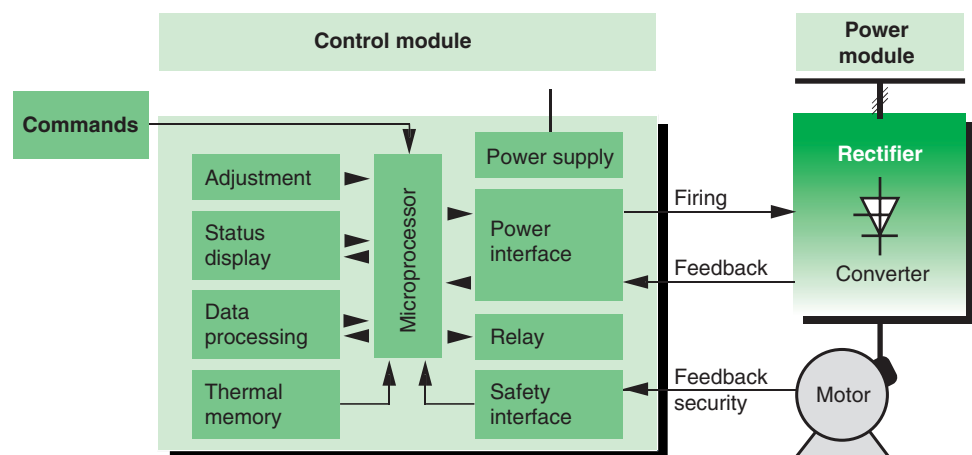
Control module

Power module

Commands

Adjustment

Status display

Data processing

Thermal memory

Microprocessor

Power supply

Power interface

Relay

Safety interface

Firing

Feedback

Feedback security

Rectifier

Converter

Motor